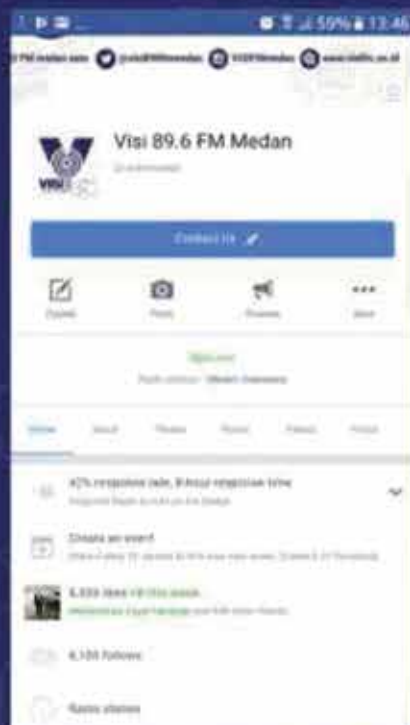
59% 13:46

FM medan.com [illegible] VISIFMmedan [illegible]

Visi 89.6 FM Medan

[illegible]

VISI

Contact Us

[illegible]

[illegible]

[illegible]

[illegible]

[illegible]

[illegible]

Home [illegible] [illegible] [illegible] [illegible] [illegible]

42% response rate, 8-hour response time

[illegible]

Create an event

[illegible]

6,333 likes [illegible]

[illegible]

6,100 follows

Radio station